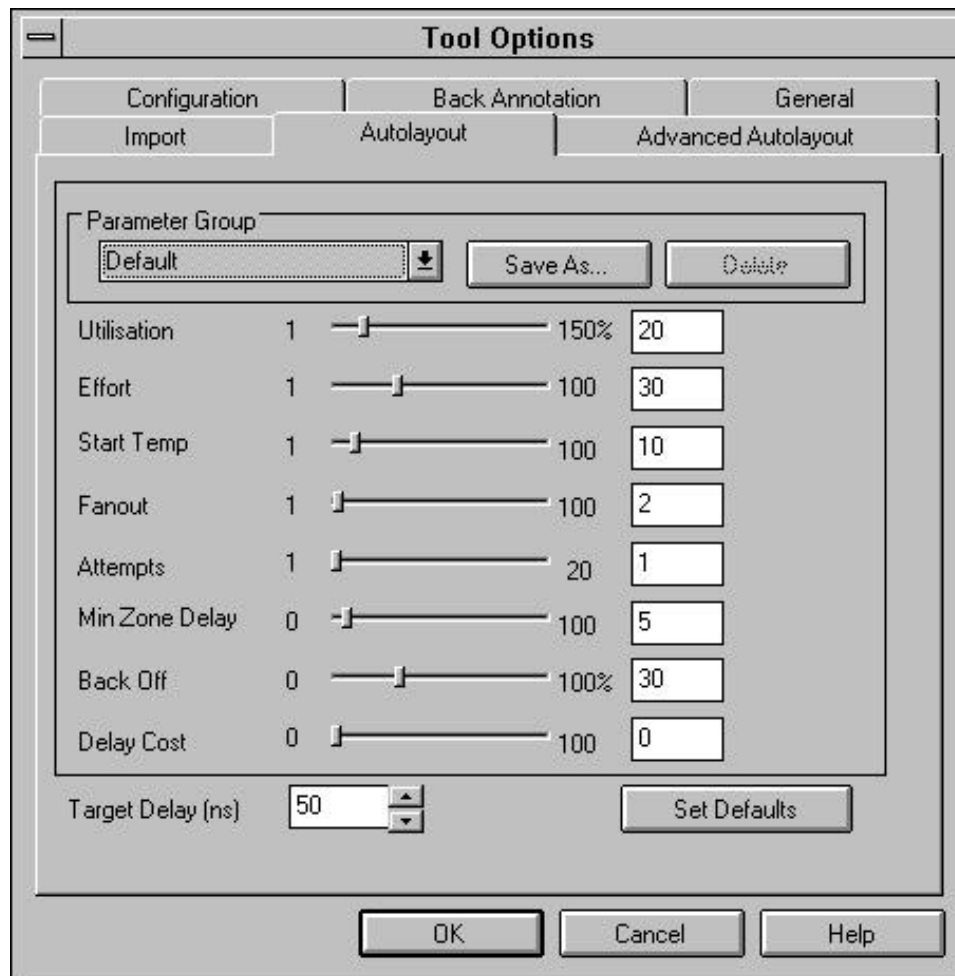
Tool Options

Configuration | Back Annotation | General
Import | Autolayout | Advanced Autolayout

Parameter Group
Default
Save As...
Delete

Utilisation 1 150% 20
Effort 1 100 30
Start Temp 1 100 10
Fanout 1 100 2
Attempts 1 20 1
Min Zone Delay 0 100 5
Back Off 0 100% 30
Delay Cost 0 100 0

Target Delay (ns) 50
Set Defaults

OK
Cancel
Help